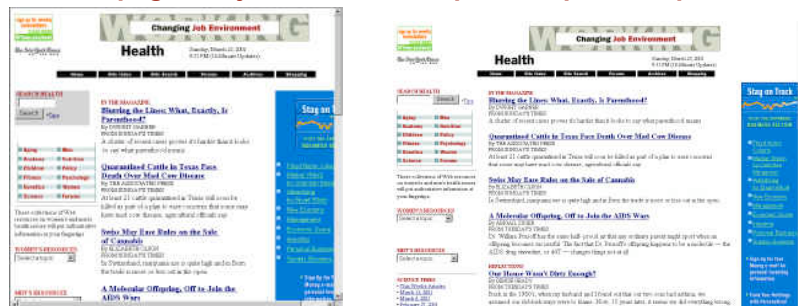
Changing Job Environment

Health

Blurring the Lines: What, Exactly, Is Parenthood?

Quarantined Cattle in Texas Face Death Over Mad Cow Disease

Swiss May Ease Rules on the Sale of Cannabis

A Molecular Offspring, Off to Join the AIDS Wars

SEARCH HEALTH

Search

Stay on Track

WOMEN'S RESOURCES

MEN'S RESOURCES

Changing Job Environment

Health

News Site Index Site Search Forums Archives Shopping

SEARCH HEALTH

Search

IN THE MAGAZINE

Blurring the Lines: What, Exactly, Is Parenthood?

Quarantined Cattle in Texas Face Death Over Mad Cow Disease

Swiss May Ease Rules on the Sale of Cannabis

A Molecular Offspring, Off to Join the AIDS Wars

Our Home Wasn't Dirty Enough?

WOMEN'S RESOURCES

MEN'S RESOURCES

SCIENCE TIMES

Stay on Track